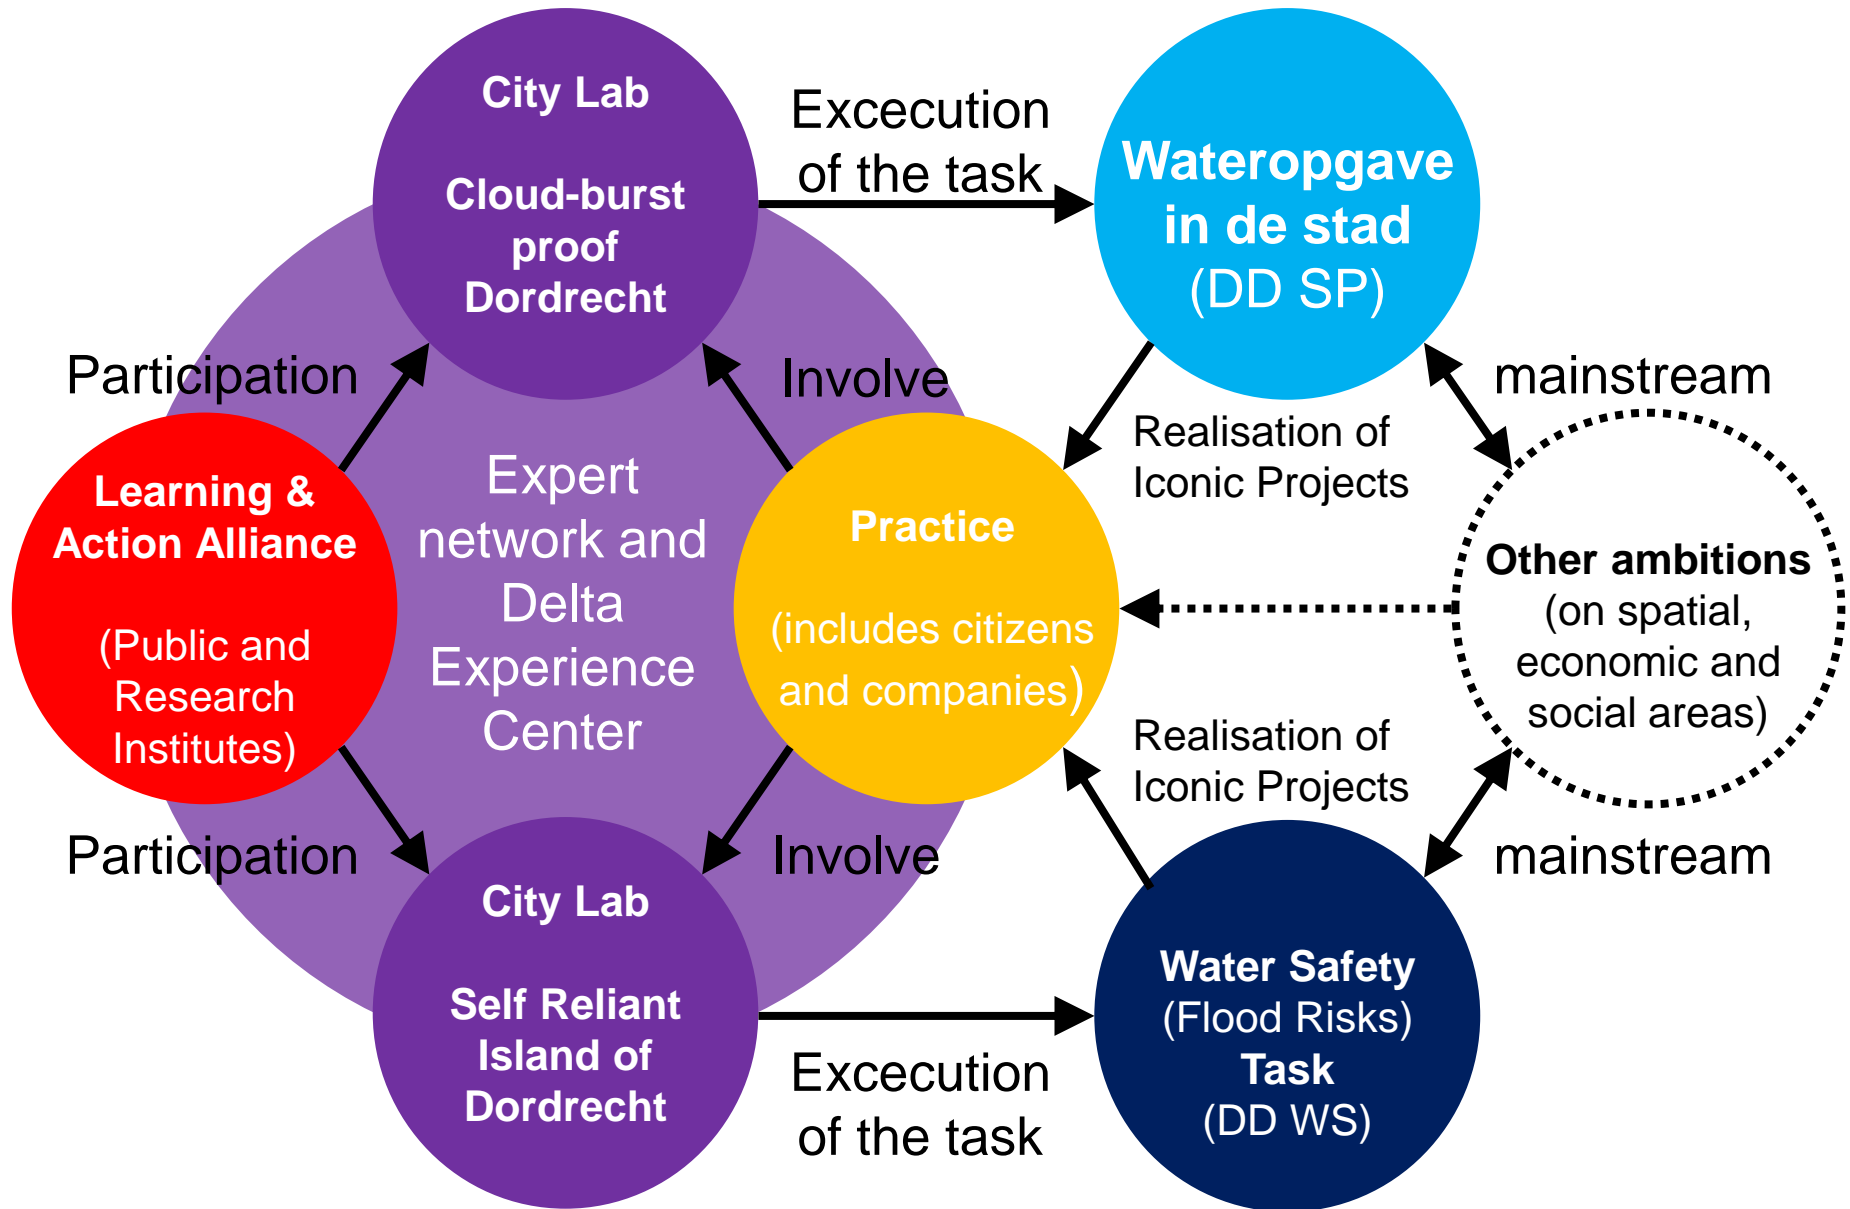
City Lab

Cloud-burst proof Dordrecht

Excecution of the task

Wateropgave in de stad (DD SP)

Participation

Involve

mainstream

Realisation of Iconic Projects

Learning & Action Alliance

(Public and Research Institutes)

Expert network and Delta Experience Center

Practice

(includes citizens and companies)

Other ambitions (on spatial, economic and social areas)

Realisation of Iconic Projects

Participation

Involve

mainstream

City Lab

Self Reliant Island of Dordrecht

Water Safety (Flood Risks) Task (DD WS)

Excecution of the task